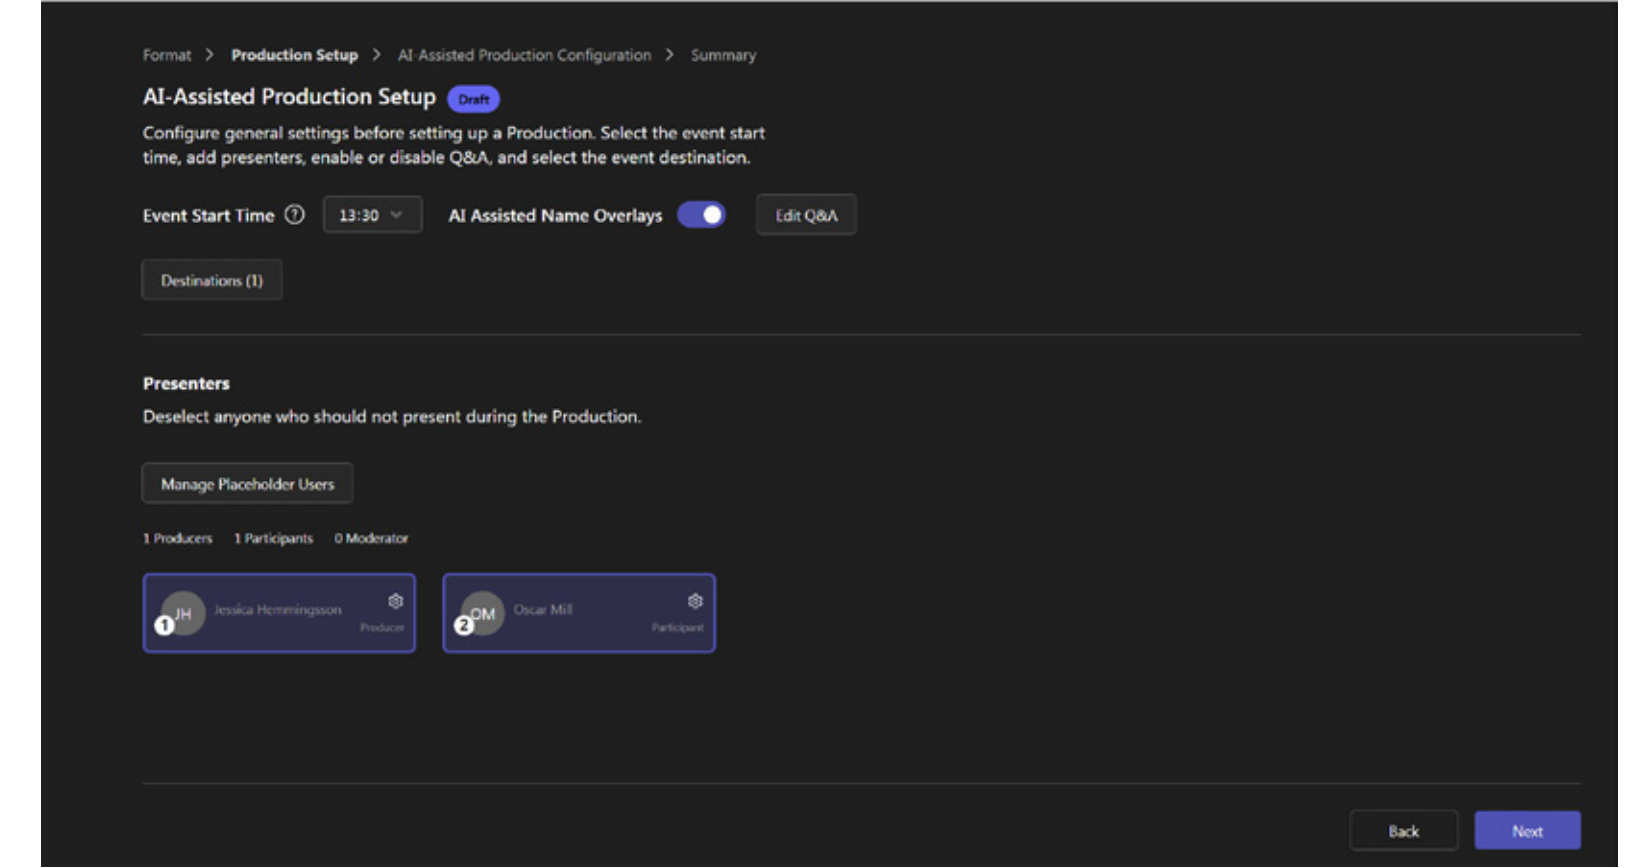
Format > Production Setup > AI-Assisted Production Configuration > Summary

AI-Assisted Production Setup Draft

Configure general settings before setting up a Production. Select the event start time, add presenters, enable or disable Q&A, and select the event destination.

Event Start Time ⓘ 13:30 AI Assisted Name Overlays Edit Q&A

Destinations (1)

Presenters

Deselect anyone who should not present during the Production.

Manage Placeholder Users

1 Producers 1 Participants 0 Moderator

1 JH Jessica Hemmingsson Producer

2 OM Oscar Mill Participant

Back Next